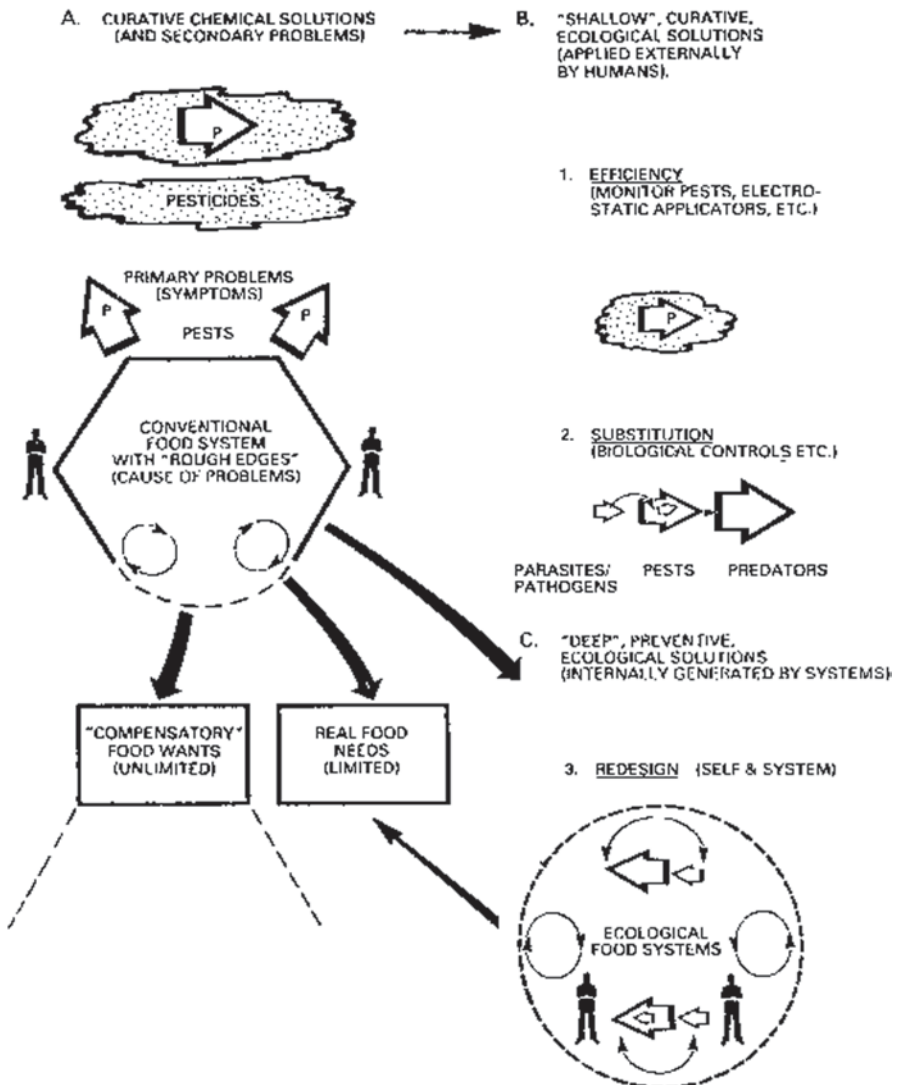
A. CURATIVE CHEMICAL SOLUTIONS (AND SECONDARY PROBLEMS)

B. "SHALLOW", CURATIVE, ECOLOGICAL SOLUTIONS (APPLIED EXTERNALLY BY HUMANS).

P

PESTICIDES

1. EFFICIENCY (MONITOR PESTS, ELECTROSTATIC APPLICATORS, ETC.)

PRIMARY PROBLEMS (SYMPTOMS)

P

PESTS

P

P

CONVENTIONAL FOOD SYSTEM WITH "ROUGH EDGES" (CAUSE OF PROBLEMS)

2. SUBSTITUTION (BIOLOGICAL CONTROLS ETC.)

PARASITES/ PATHOGENS

PESTS

PREDATORS

C. "DEEP", PREVENTIVE, ECOLOGICAL SOLUTIONS (INTERNALLY GENERATED BY SYSTEMS)

"COMPENSATORY" FOOD WANTS (UNLIMITED)

REAL FOOD NEEDS (LIMITED)

3. REDESIGN (SELF & SYSTEM)

ECOLOGICAL FOOD SYSTEMS